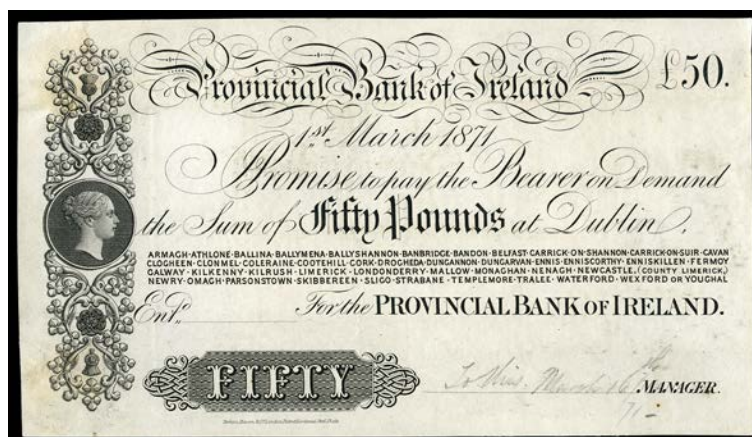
Provincial Bank of Ireland £50.

1st March 1871

Promise to pay the Bearer on Demand the Sum of Fifty Pounds at Dublin

ARMAGH·ATHLONE·BALLINA·BALLYMENA·BALLYSHANNON·BANBRIDGE·BANDON·BELFAST·CARRICK·ON·SHANNON·CARRICK·ON·SUIR·CAVAN CLOGHEEN·CLONMEL·COLERAINE·COOTEHILL·CORK·DROGHEDA·DUNGANNON·DUNGARVAN·ENNIS·ENNISCORTHY·ENNISKILLEN·FERMOY GALWAY·KILKENNY·KILRUSH·LIMERICK·LONDONDERRY·MALLOW·MONAGHAN·NENAGH·NEWCASTLE,(COUNTY LIMERICK,) NEWRY·OMAGH·PARSONSTOWN·SKIBBEREEN·SLIGO·STRABANE·TEMPLEMORE·TRALEE·WATERFORD·WEXFORD OR YOUGHAL

Entd.

For the PROVINCIAL BANK OF IRELAND.

FIFTY

To Mus. March 16 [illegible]

MANAGER.

71

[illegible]